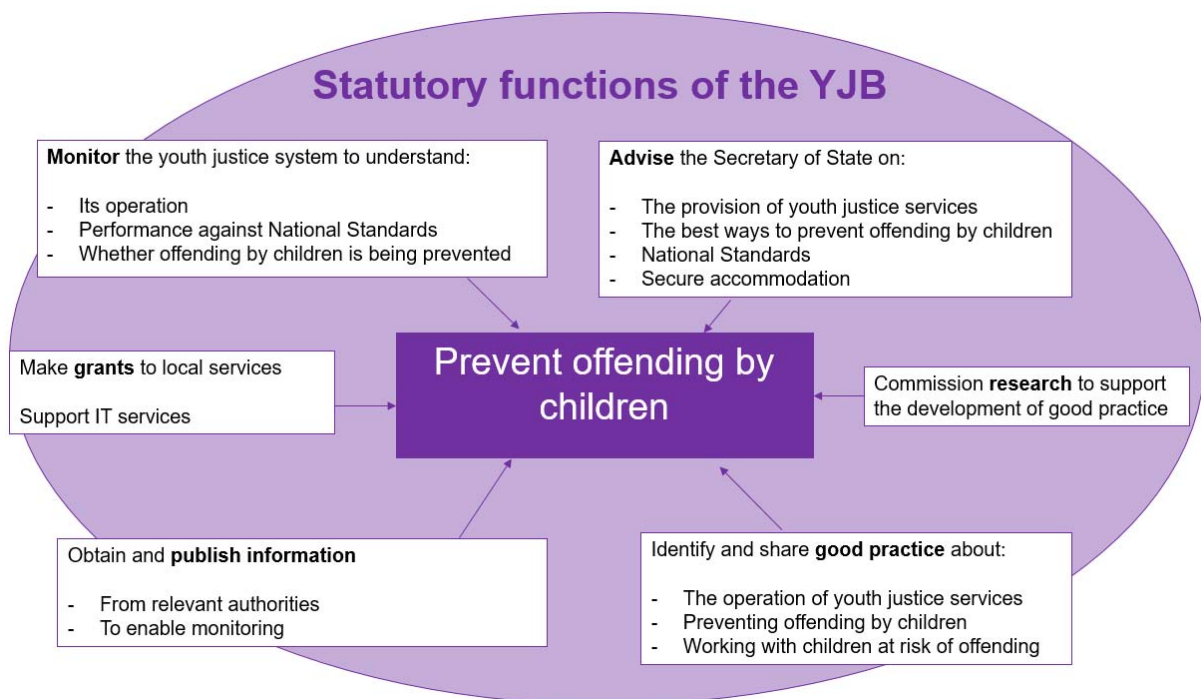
Statutory functions of the YJB

**Monitor** the youth justice system to understand:

- Its operation
- Performance against National Standards
- Whether offending by children is being prevented

**Advise** the Secretary of State on:

- The provision of youth justice services
- The best ways to prevent offending by children
- National Standards
- Secure accommodation

Make **grants** to local services

Support IT services

Prevent offending by children

Commission **research** to support the development of good practice

Obtain and **publish information**

- From relevant authorities
- To enable monitoring

Identify and share **good practice** about:

- The operation of youth justice services
- Preventing offending by children
- Working with children at risk of offending